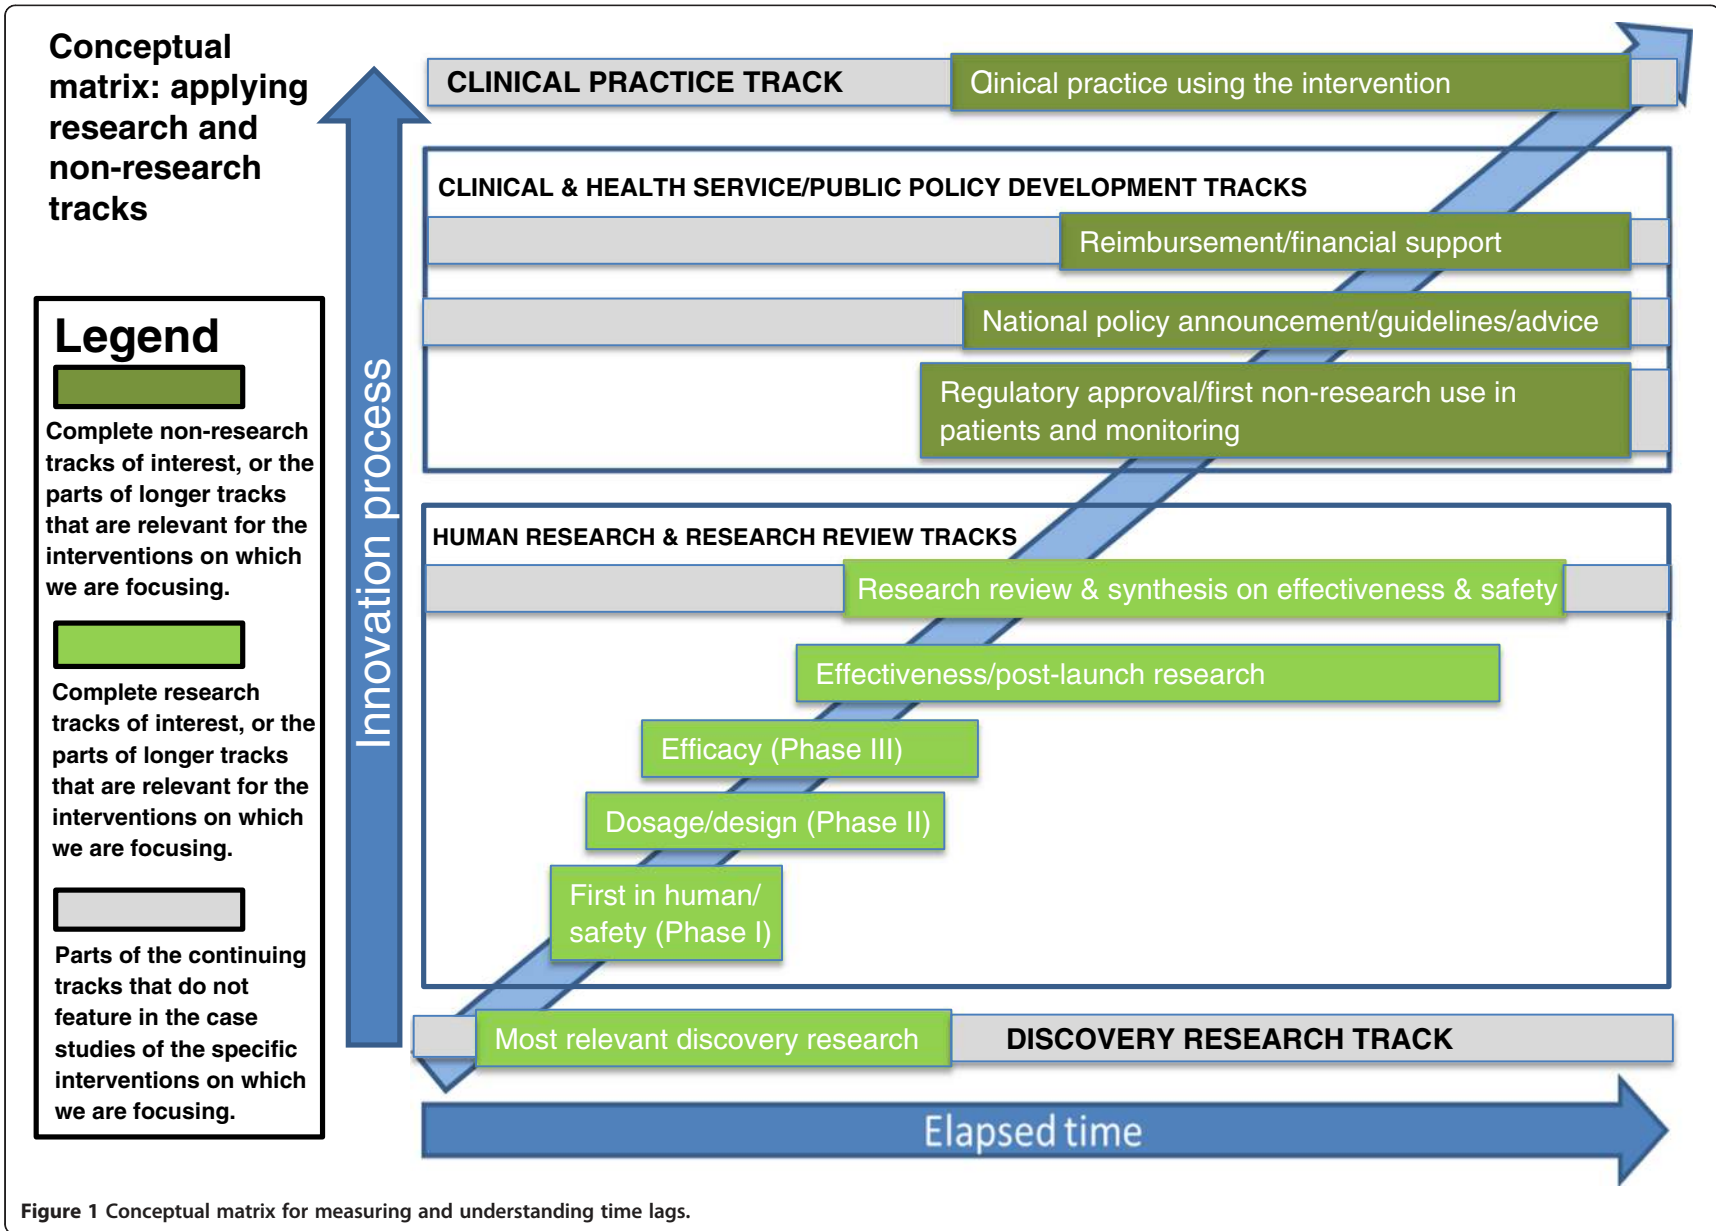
Conceptual matrix: applying research and non-research tracks

Legend

Complete non-research tracks of interest, or the parts of longer tracks that are relevant for the interventions on which we are focusing.

Complete research tracks of interest, or the parts of longer tracks that are relevant for the interventions on which we are focusing.

Parts of the continuing tracks that do not feature in the case studies of the specific interventions on which we are focusing.

Innovation process

CLINICAL PRACTICE TRACK

Qinical practice using the intervention

CLINICAL & HEALTH SERVICE/PUBLIC POLICY DEVELOPMENT TRACKS

Reimbursement/financial support

National policy announcement/guidelines/advice

Regulatory approval/first non-research use in patients and monitoring

HUMAN RESEARCH & RESEARCH REVIEW TRACKS

Research review & synthesis on effectiveness & safety

Effectiveness/post-launch research

Efficacy (Phase III)

Dosage/design (Phase II)

First in human/ safety (Phase I)

Most relevant discovery research

DISCOVERY RESEARCH TRACK

Elapsed time

Figure 1 Conceptual matrix for measuring and understanding time lags.